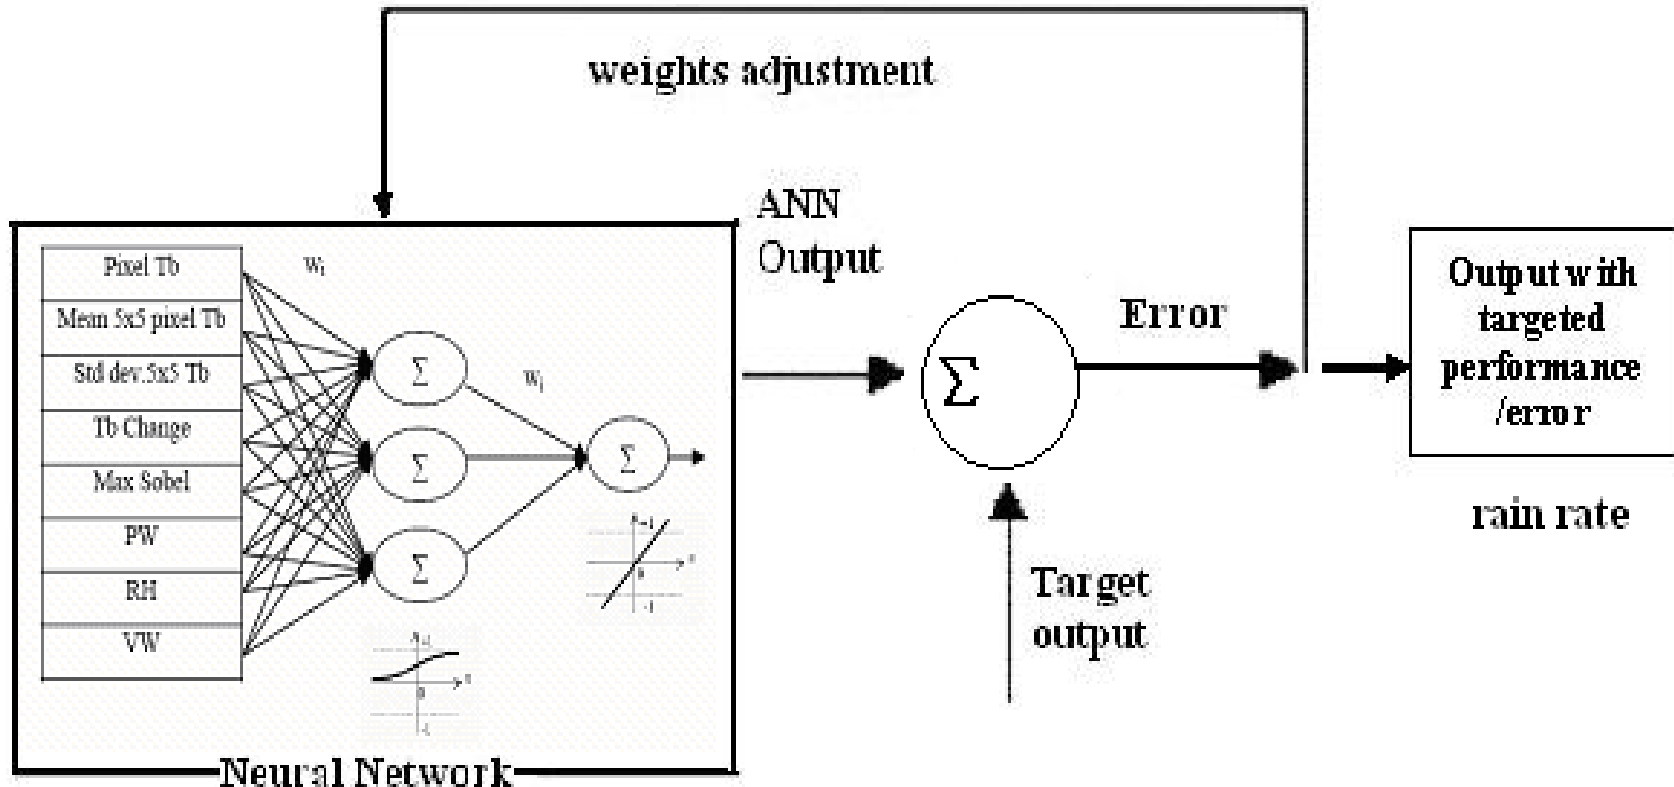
weights adjustment

ANN Output

Pixel Tb
Mean 5x5 pixel Tb
Std dev.5x5 Tb
Tb Change
Max Sobel
PW
RH
VW

$w_i$

$w_j$

$\Sigma$

$\Sigma$

$\Sigma$

$\Sigma$

Neural Network

$\Sigma$

Error

Target output

Output with targeted performance /error

rain rate